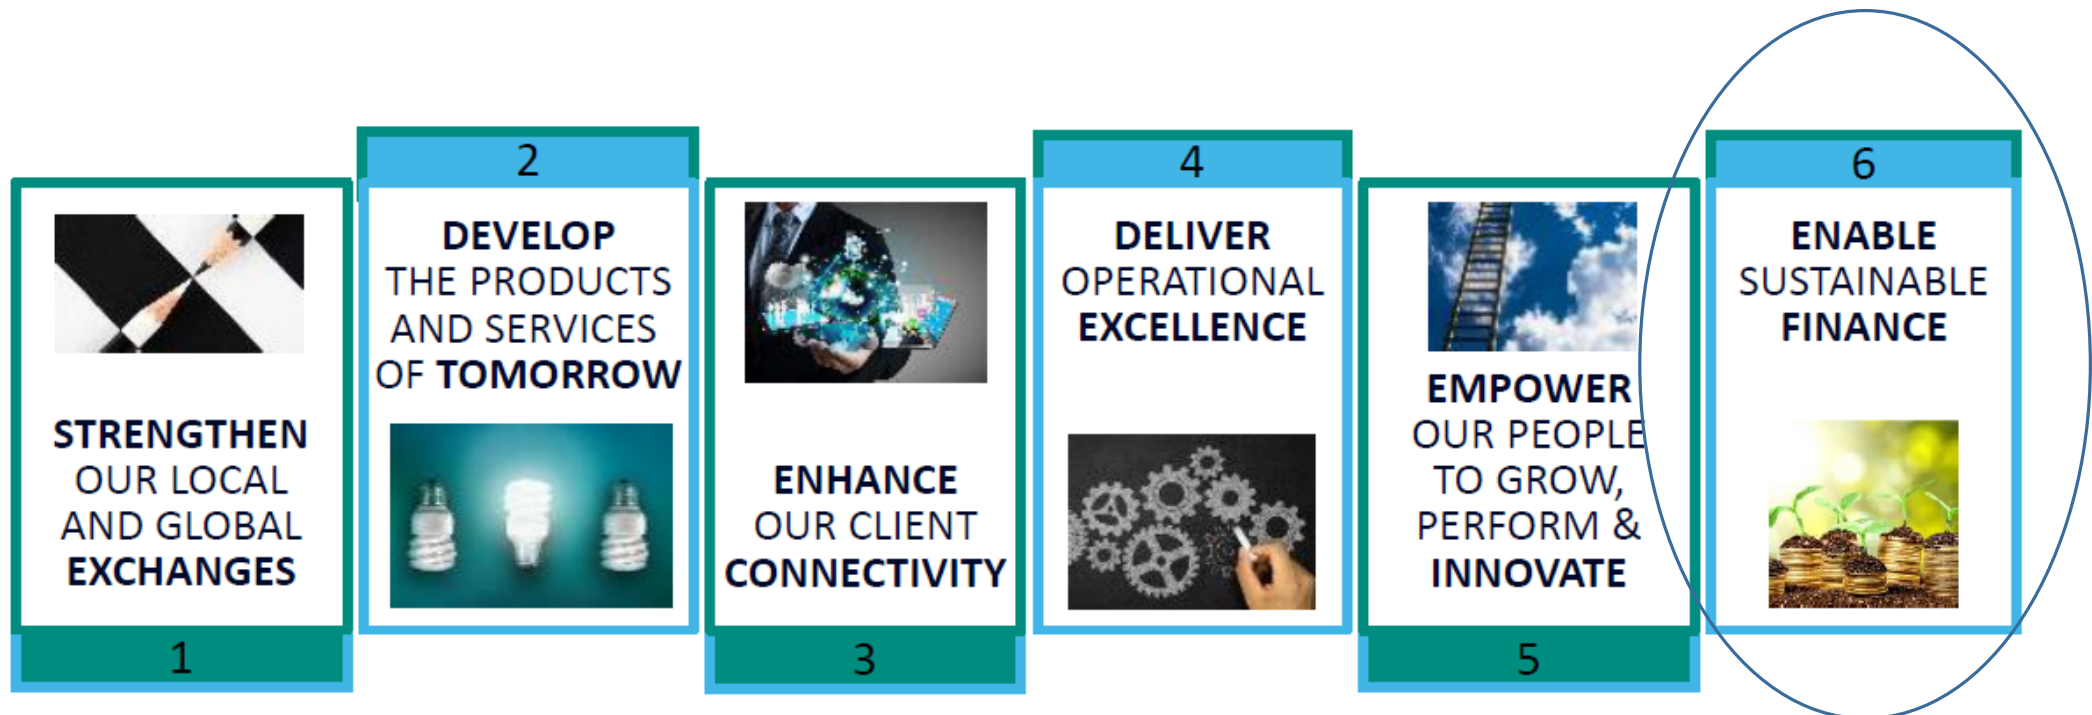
STRENGTHEN OUR LOCAL AND GLOBAL EXCHANGES

1

2

DEVELOP THE PRODUCTS AND SERVICES OF TOMORROW

ENHANCE OUR CLIENT CONNECTIVITY

3

4

DELIVER OPERATIONAL EXCELLENCE

EMPOWER OUR PEOPLE TO GROW, PERFORM & INNOVATE

5

6

ENABLE SUSTAINABLE FINANCE